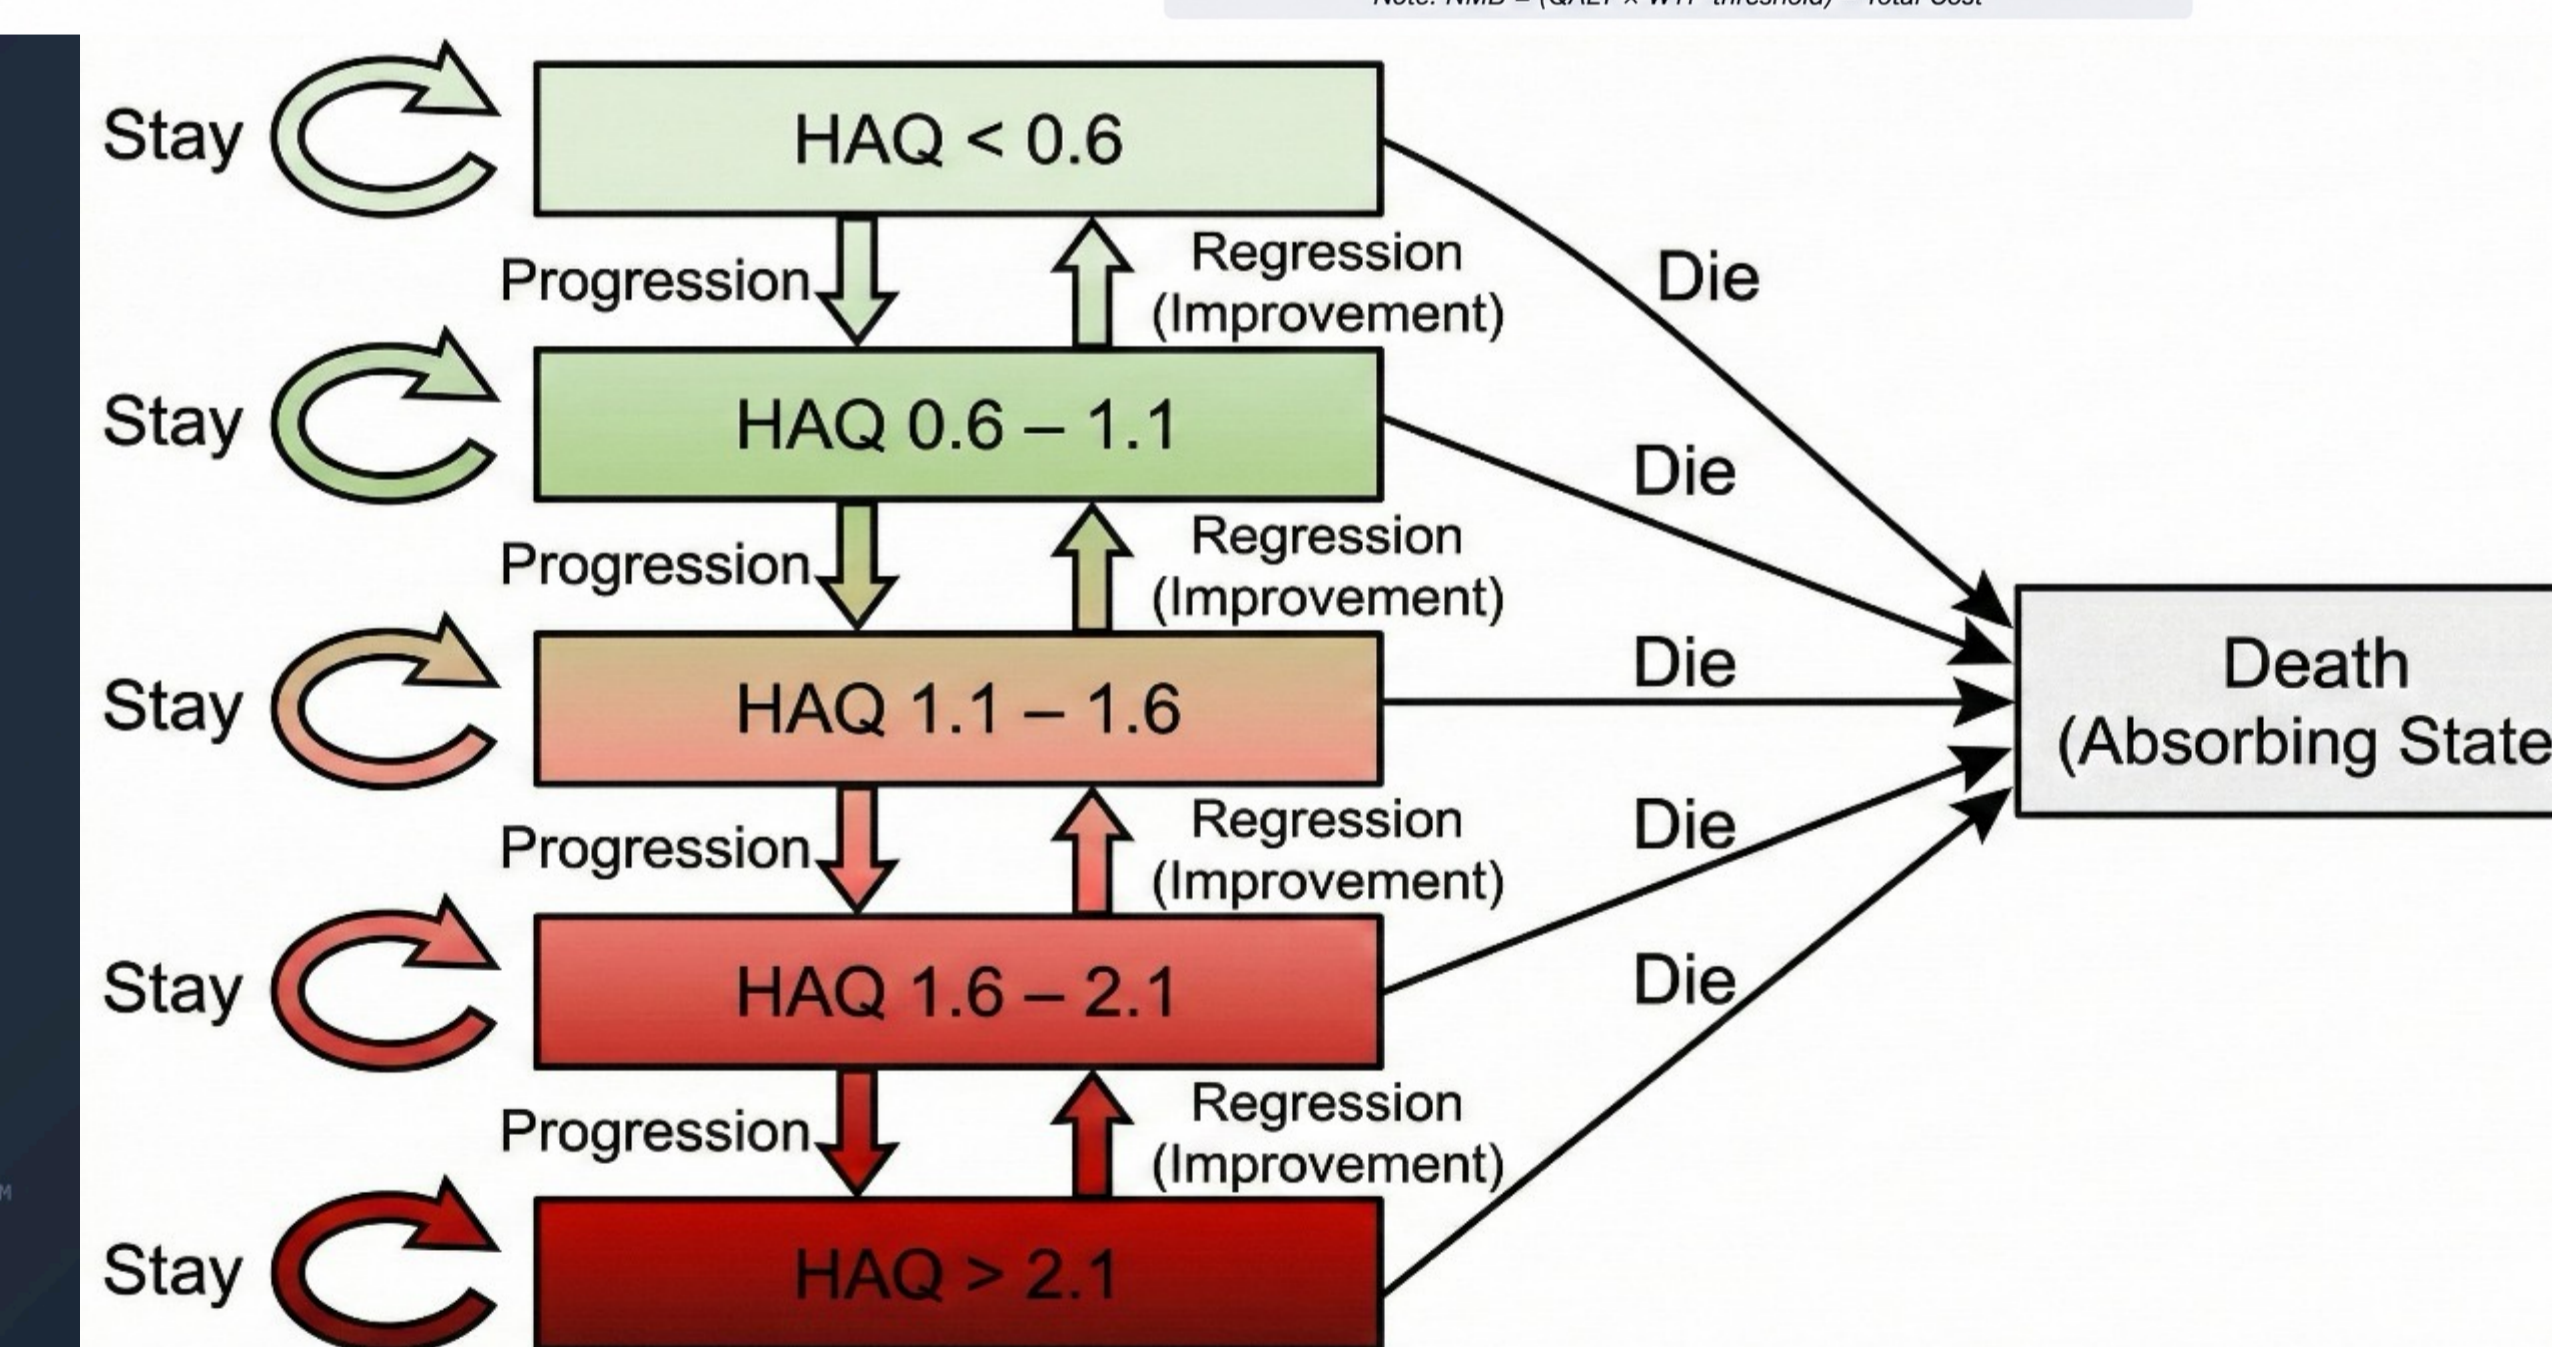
Note: NMB = (QALY × WTP threshold) − Total Cost

Stay
HAQ < 0.6
Progression
Regression (Improvement)
Die

Stay
HAQ 0.6 – 1.1
Progression
Regression (Improvement)
Die

Stay
HAQ 1.1 – 1.6
Progression
Regression (Improvement)
Die

Stay
HAQ 1.6 – 2.1
Progression
Regression (Improvement)
Die

Stay
HAQ > 2.1
Die

Death (Absorbing State